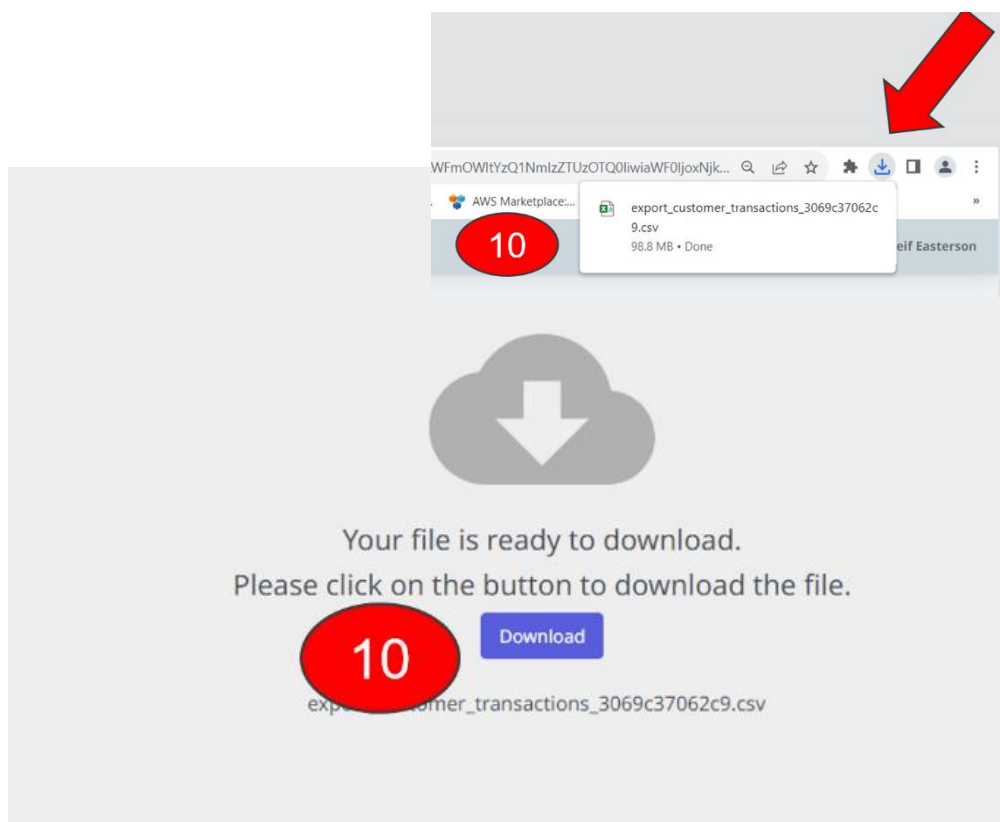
WFmOWItYzQ1NmIzZTUzOTQ0IiwiaWF0IjoxNjk...

AWS Marketplace:...

export_customer_transactions_3069c37062c9.csv
98.8 MB • Done

»

10

eif Easterson

Your file is ready to download.
Please click on the button to download the file.

Download

10

exp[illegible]tomer_transactions_3069c37062c9.csv